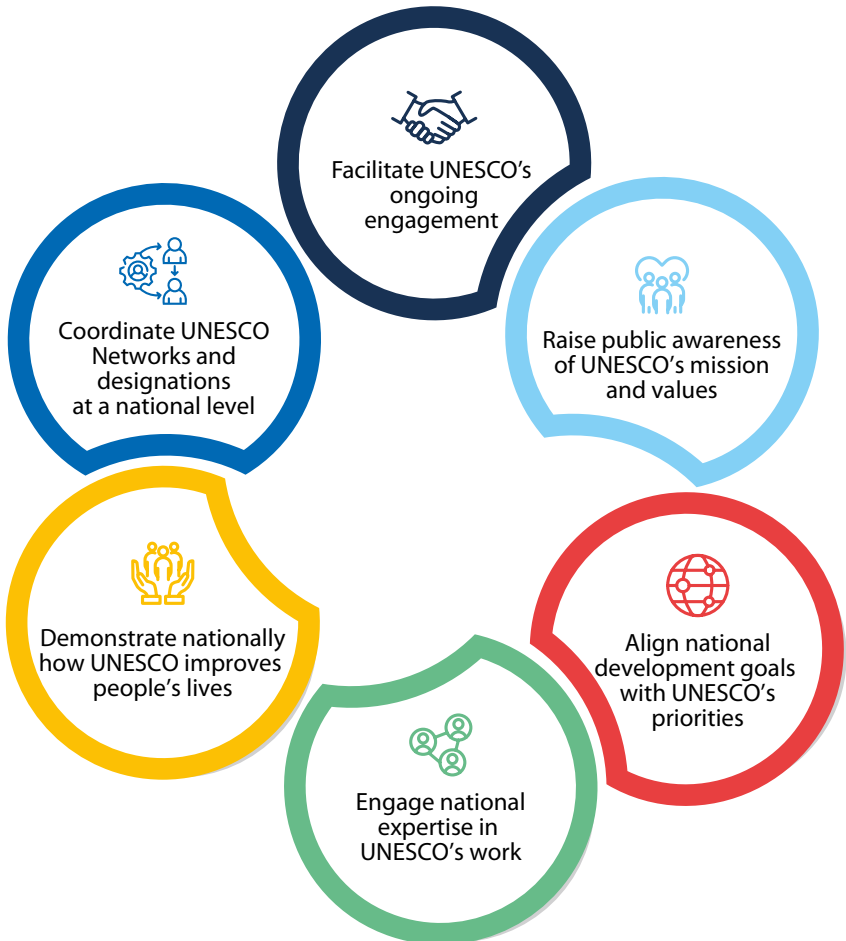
Facilitate UNESCO's ongoing engagement

Raise public awareness of UNESCO's mission and values

Align national development goals with UNESCO's priorities

Engage national expertise in UNESCO's work

Demonstrate nationally how UNESCO improves people's lives

Coordinate UNESCO Networks and designations at a national level